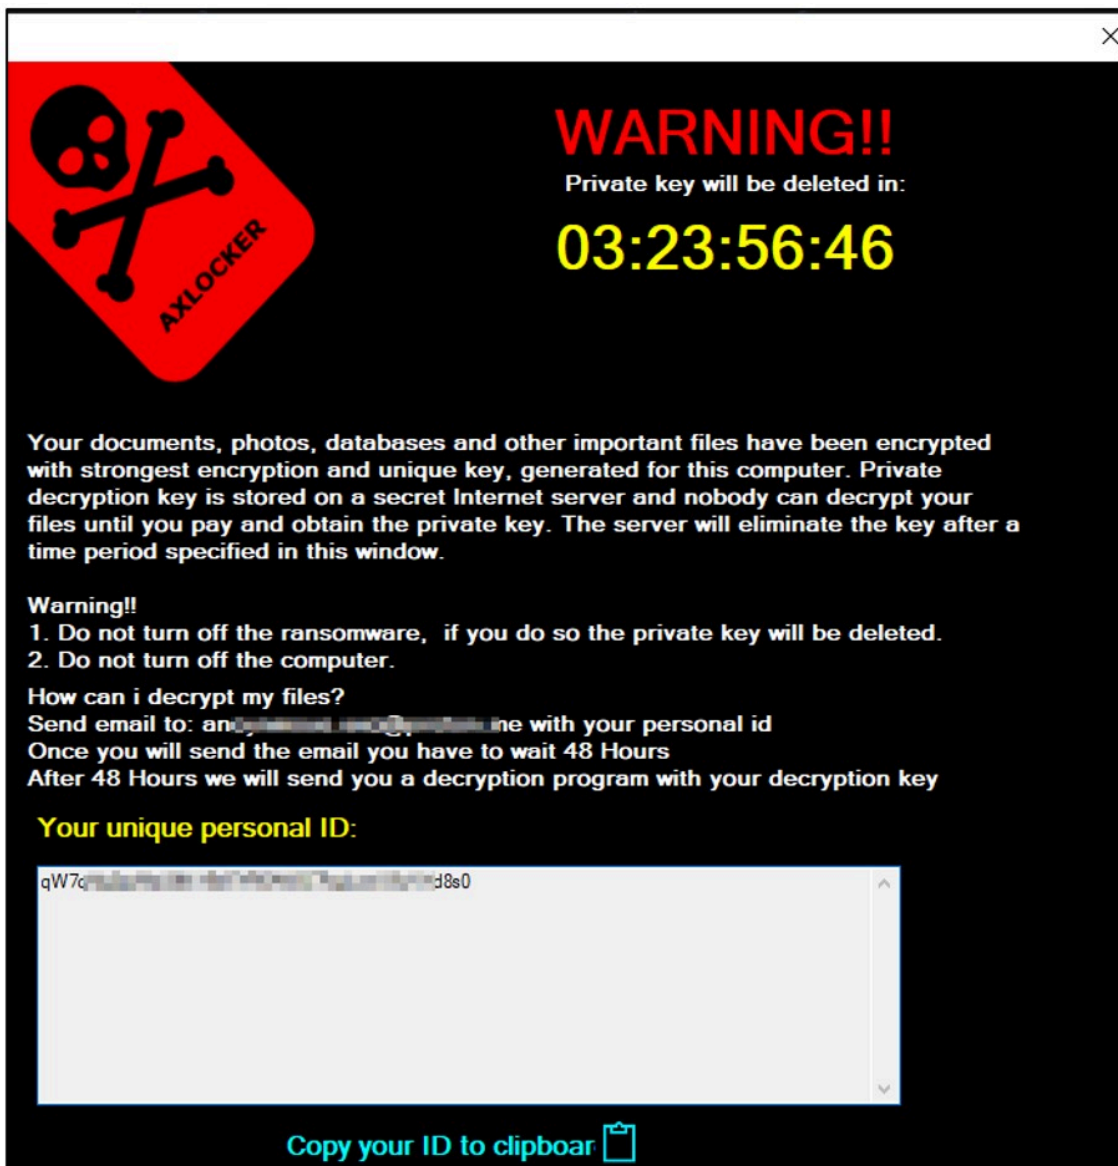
AXLOCKER

WARNING!!
Private key will be deleted in:
03:23:56:46

Your documents, photos, databases and other important files have been encrypted with strongest encryption and unique key, generated for this computer. Private decryption key is stored on a secret Internet server and nobody can decrypt your files until you pay and obtain the private key. The server will eliminate the key after a time period specified in this window.

Warning!!
1. Do not turn off the ransomware, if you do so the private key will be deleted.
2. Do not turn off the computer.

How can i decrypt my files?
Send email to: an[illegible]@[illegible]ne with your personal id
Once you will send the email you have to wait 48 Hours
After 48 Hours we will send you a decryption program with your decryption key

Your unique personal ID:

qW7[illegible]d8s0

Copy your ID to clipboar